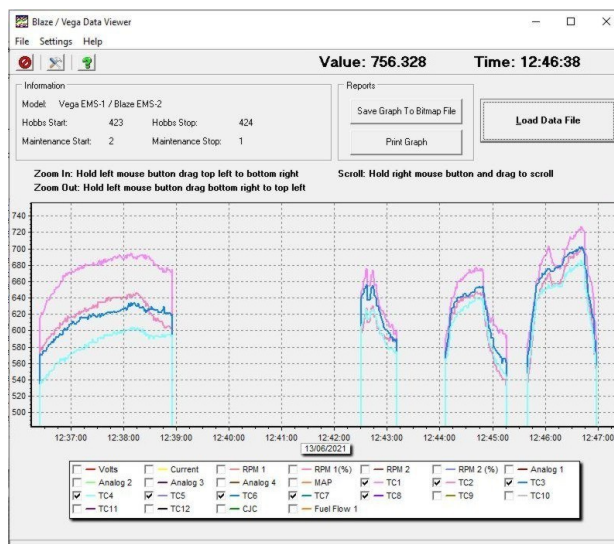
Blaze / Vega Data Viewer

File Settings Help

Value: 756.328

Time: 12:46:38

Information

Model: Vega EMS-1 / Blaze EMS-2

Hobbs Start: 423 Hobbs Stop: 424

Maintenance Start: 2 Maintenance Stop: 1

Reports

Save Graph To Bitmap File

Print Graph

Load Data File

Zoom In: Hold left mouse button drag top left to bottom right

Zoom Out: Hold left mouse button drag bottom right to top left

Scroll: Hold right mouse button and drag to scroll

740
720
700
680
660
640
620
600
580
560
540
520
500

12:37:00 12:38:00 12:39:00 12:40:00 12:41:00 12:42:00 12:43:00 12:44:00 12:45:00 12:46:00 12:47:00

13/06/2021

| | | | | | | |
|---|---|---|---|---|---|---|
| Volts | Current | RPM 1 | RPM 1 (%) | RPM 2 | RPM 2 (%) | Analog 1 |
| Analog 2 | Analog 3 | Analog 4 | MAP | TC1 | TC2 | TC3 |
| TC4 | TC5 | TC6 | TC7 | TC8 | TC9 | TC10 |
| TC11 | TC12 | CJC | Fuel Flow 1 | | | |